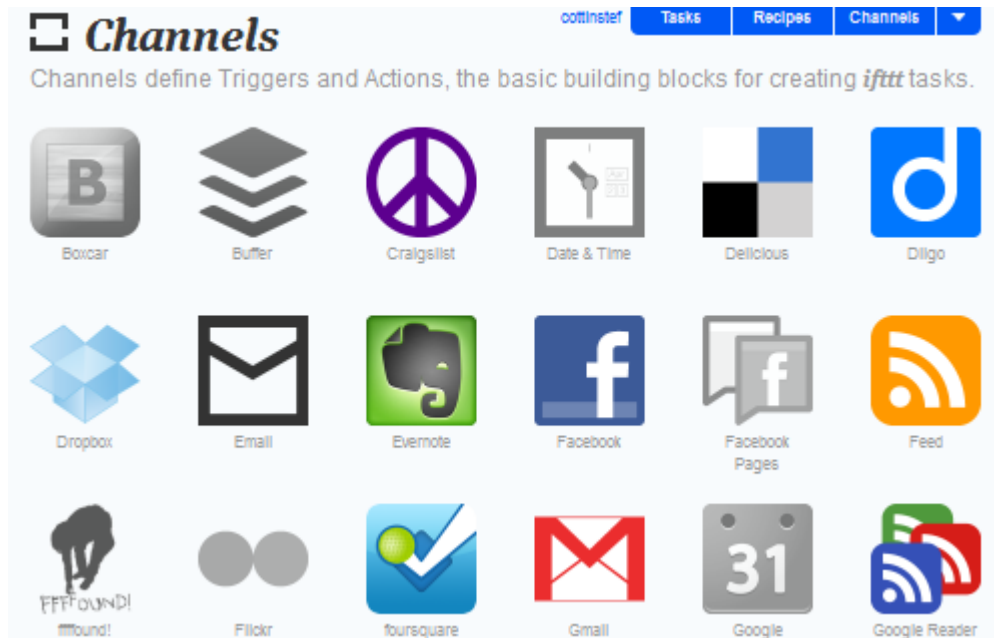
Channels

cottinstef Tasks Recipes Channels

Channels define Triggers and Actions, the basic building blocks for creating *ifttt* tasks.

B
Boxcar

Buffer

Craigslist

Date & Time

Delicious

Diigo

Dropbox

Email

Evernote

f
Facebook

f
Facebook Pages

Feed

FFFFOUND!
ffffound!

Flickr

foursquare

Gmail

31
Google

Google Reader